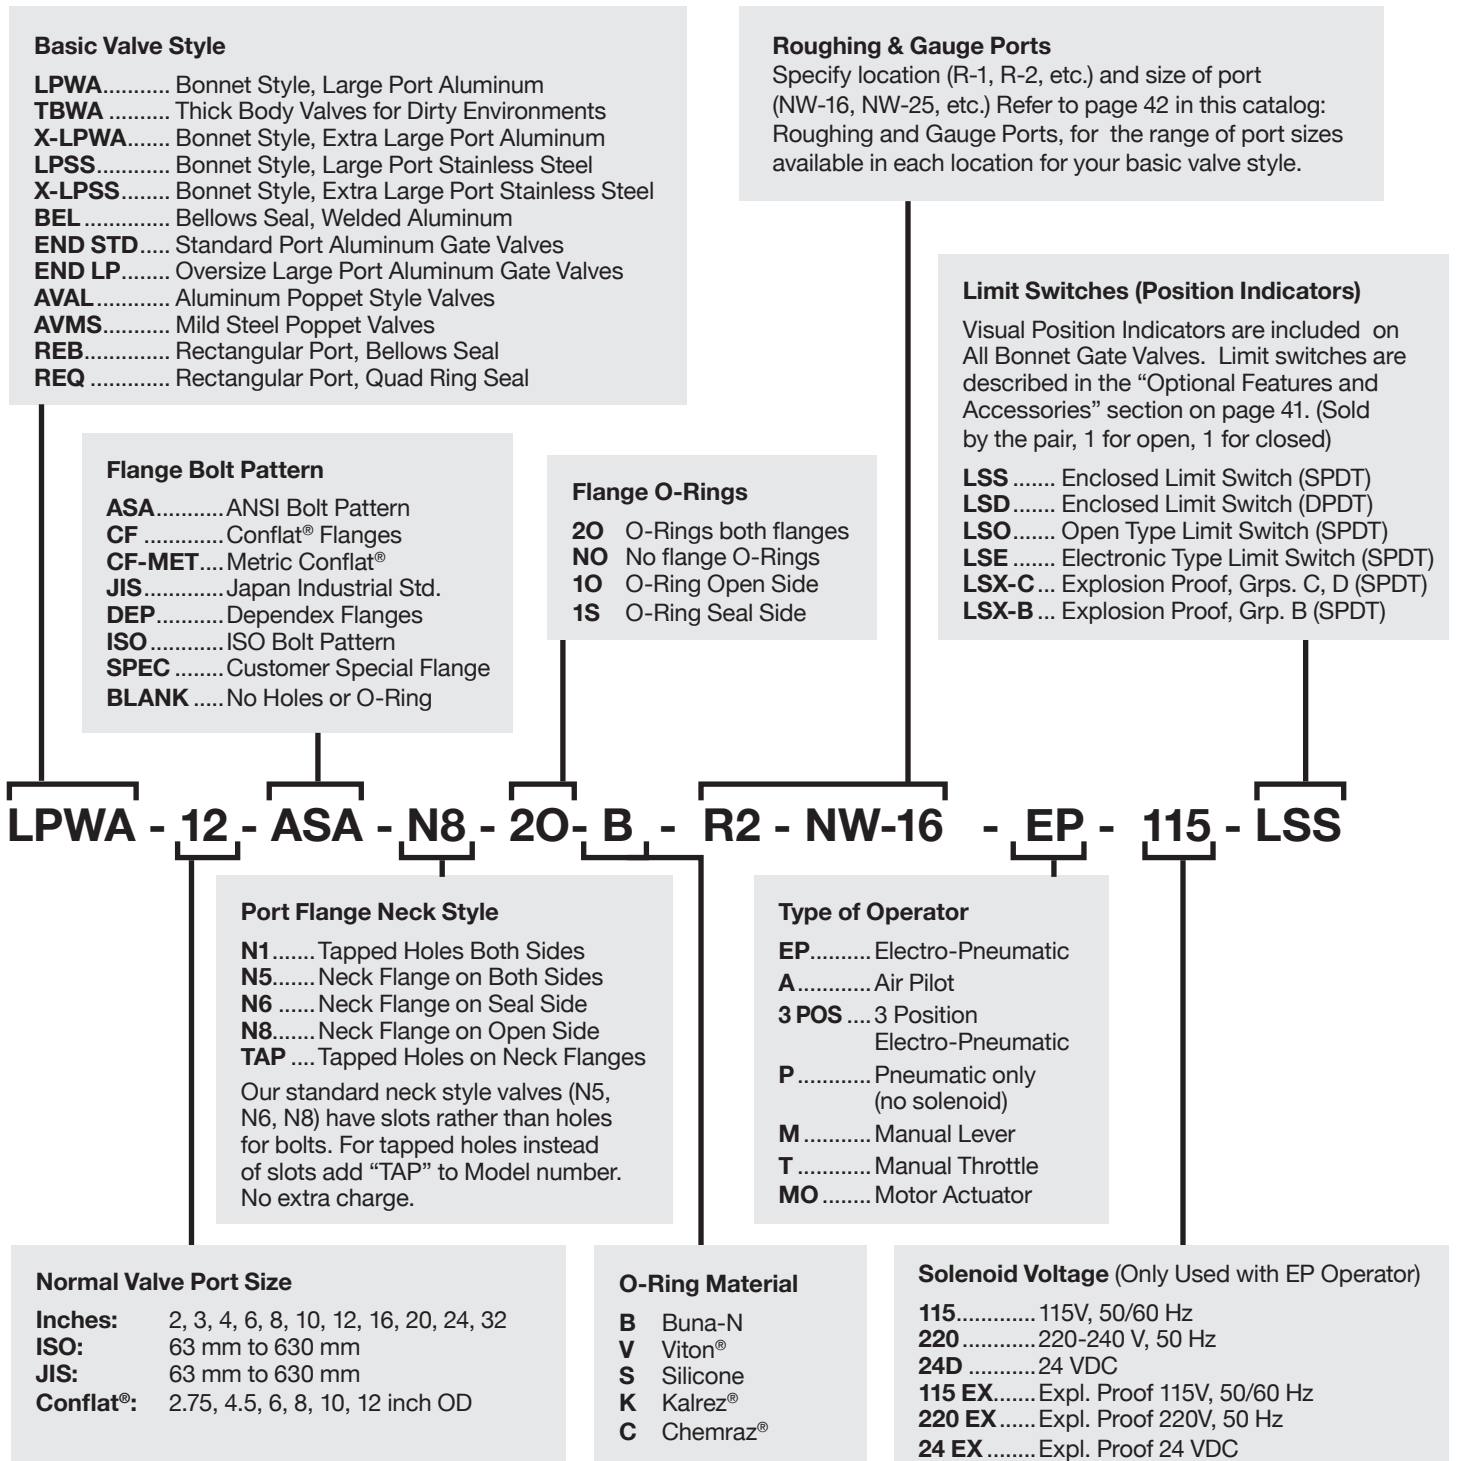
Basic Valve Style

LPWA........... Bonnet Style, Large Port Aluminum
TBWA .......... Thick Body Valves for Dirty Environments
X-LPWA....... Bonnet Style, Extra Large Port Aluminum
LPSS........... Bonnet Style, Large Port Stainless Steel
X-LPSS........ Bonnet Style, Extra Large Port Stainless Steel
BEL ............. Bellows Seal, Welded Aluminum
END STD..... Standard Port Aluminum Gate Valves
END LP........ Oversize Large Port Aluminum Gate Valves
AVAL............ Aluminum Poppet Style Valves
AVMS........... Mild Steel Poppet Valves
REB.............. Rectangular Port, Bellows Seal
REQ ............. Rectangular Port, Quad Ring Seal

Roughing & Gauge Ports

Specify location (R-1, R-2, etc.) and size of port (NW-16, NW-25, etc.) Refer to page 42 in this catalog: Roughing and Gauge Ports, for the range of port sizes available in each location for your basic valve style.

Limit Switches (Position Indicators)

Visual Position Indicators are included on All Bonnet Gate Valves. Limit switches are described in the "Optional Features and Accessories" section on page 41. (Sold by the pair, 1 for open, 1 for closed)

LSS ....... Enclosed Limit Switch (SPDT)
LSD ....... Enclosed Limit Switch (DPDT)
LSO ....... Open Type Limit Switch (SPDT)
LSE ....... Electronic Type Limit Switch (SPDT)
LSX-C ... Explosion Proof, Grps. C, D (SPDT)
LSX-B ... Explosion Proof, Grp. B (SPDT)

Flange Bolt Pattern

ASA...........ANSI Bolt Pattern
CF .............Conflat® Flanges
CF-MET....Metric Conflat®
JIS.............Japan Industrial Std.
DEP...........Dependex Flanges
ISO ............ISO Bolt Pattern
SPEC ........Customer Special Flange
BLANK .....No Holes or O-Ring

Flange O-Rings

2O O-Rings both flanges
NO No flange O-Rings
1O O-Ring Open Side
1S O-Ring Seal Side

LPWA - 12 - ASA - N8 - 2O- B - R2 - NW-16 - EP - 115 - LSS

Port Flange Neck Style

N1.......Tapped Holes Both Sides
N5.......Neck Flange on Both Sides
N6 ......Neck Flange on Seal Side
N8.......Neck Flange on Open Side
TAP ....Tapped Holes on Neck Flanges

Our standard neck style valves (N5, N6, N8) have slots rather than holes for bolts. For tapped holes instead of slots add "TAP" to Model number. No extra charge.

Type of Operator

EP..........Electro-Pneumatic
A............Air Pilot
3 POS ....3 Position Electro-Pneumatic
P............Pneumatic only (no solenoid)
M...........Manual Lever
T ...........Manual Throttle
MO ........Motor Actuator

Normal Valve Port Size

Inches: 2, 3, 4, 6, 8, 10, 12, 16, 20, 24, 32
ISO: 63 mm to 630 mm
JIS: 63 mm to 630 mm
Conflat®: 2.75, 4.5, 6, 8, 10, 12 inch OD

O-Ring Material

B Buna-N
V Viton®
S Silicone
K Kalrez®
C Chemraz®

Solenoid Voltage (Only Used with EP Operator)

115.............115V, 50/60 Hz
220............220-240 V, 50 Hz
24D ...........24 VDC
115 EX.......Expl. Proof 115V, 50/60 Hz
220 EX......Expl. Proof 220V, 50 Hz
24 EX ........Expl. Proof 24 VDC